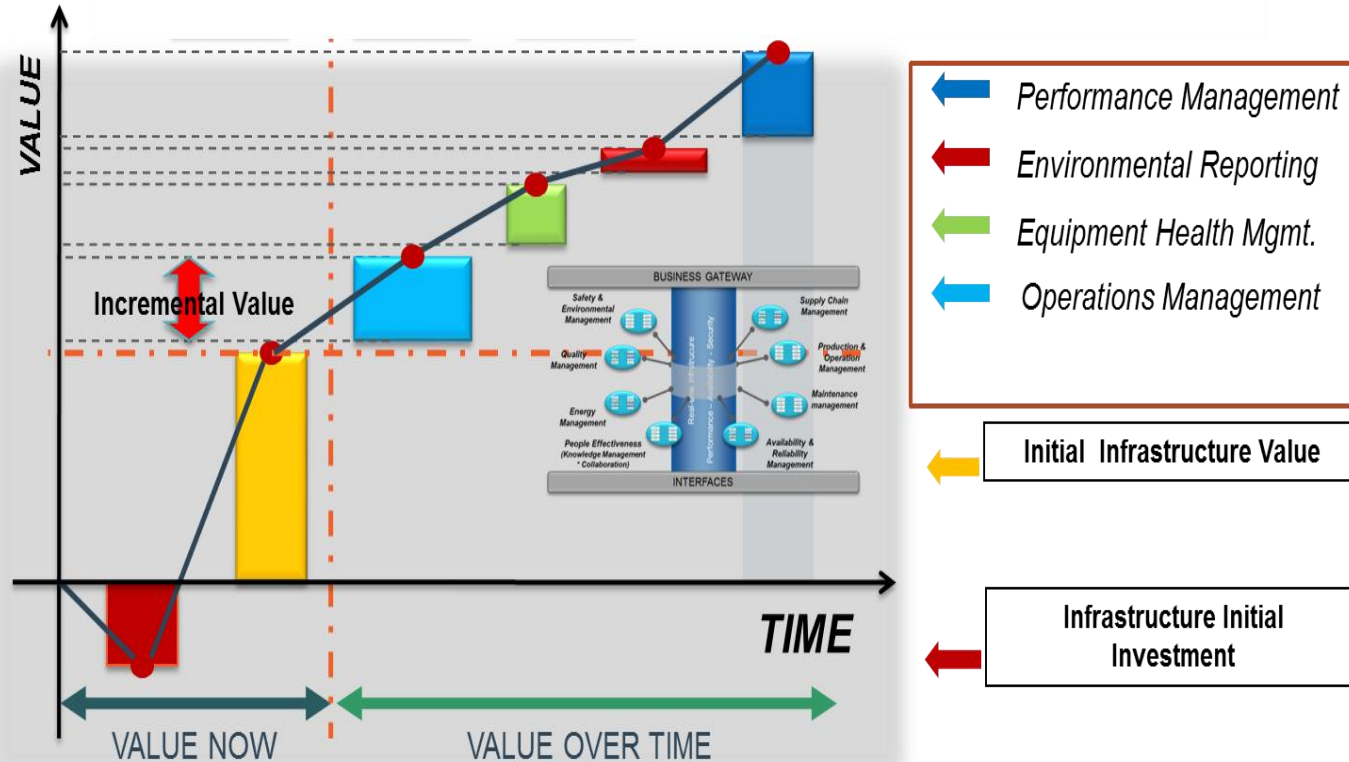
VALUE

Incremental Value

BUSINESS GATEWAY

Safety & Environmental Management

Quality Management

Energy Management

People Effectiveness (Knowledge Management * Collaboration)

Supply Chain Management

Production & Operation Management

Maintenance management

Availability & Reliability Management

Real-time Infrastructure

Performance - Availability - Security

INTERFACES

TIME

VALUE NOW

VALUE OVER TIME

Performance Management

Environmental Reporting

Equipment Health Mgmt.

Operations Management

Initial Infrastructure Value

Infrastructure Initial Investment